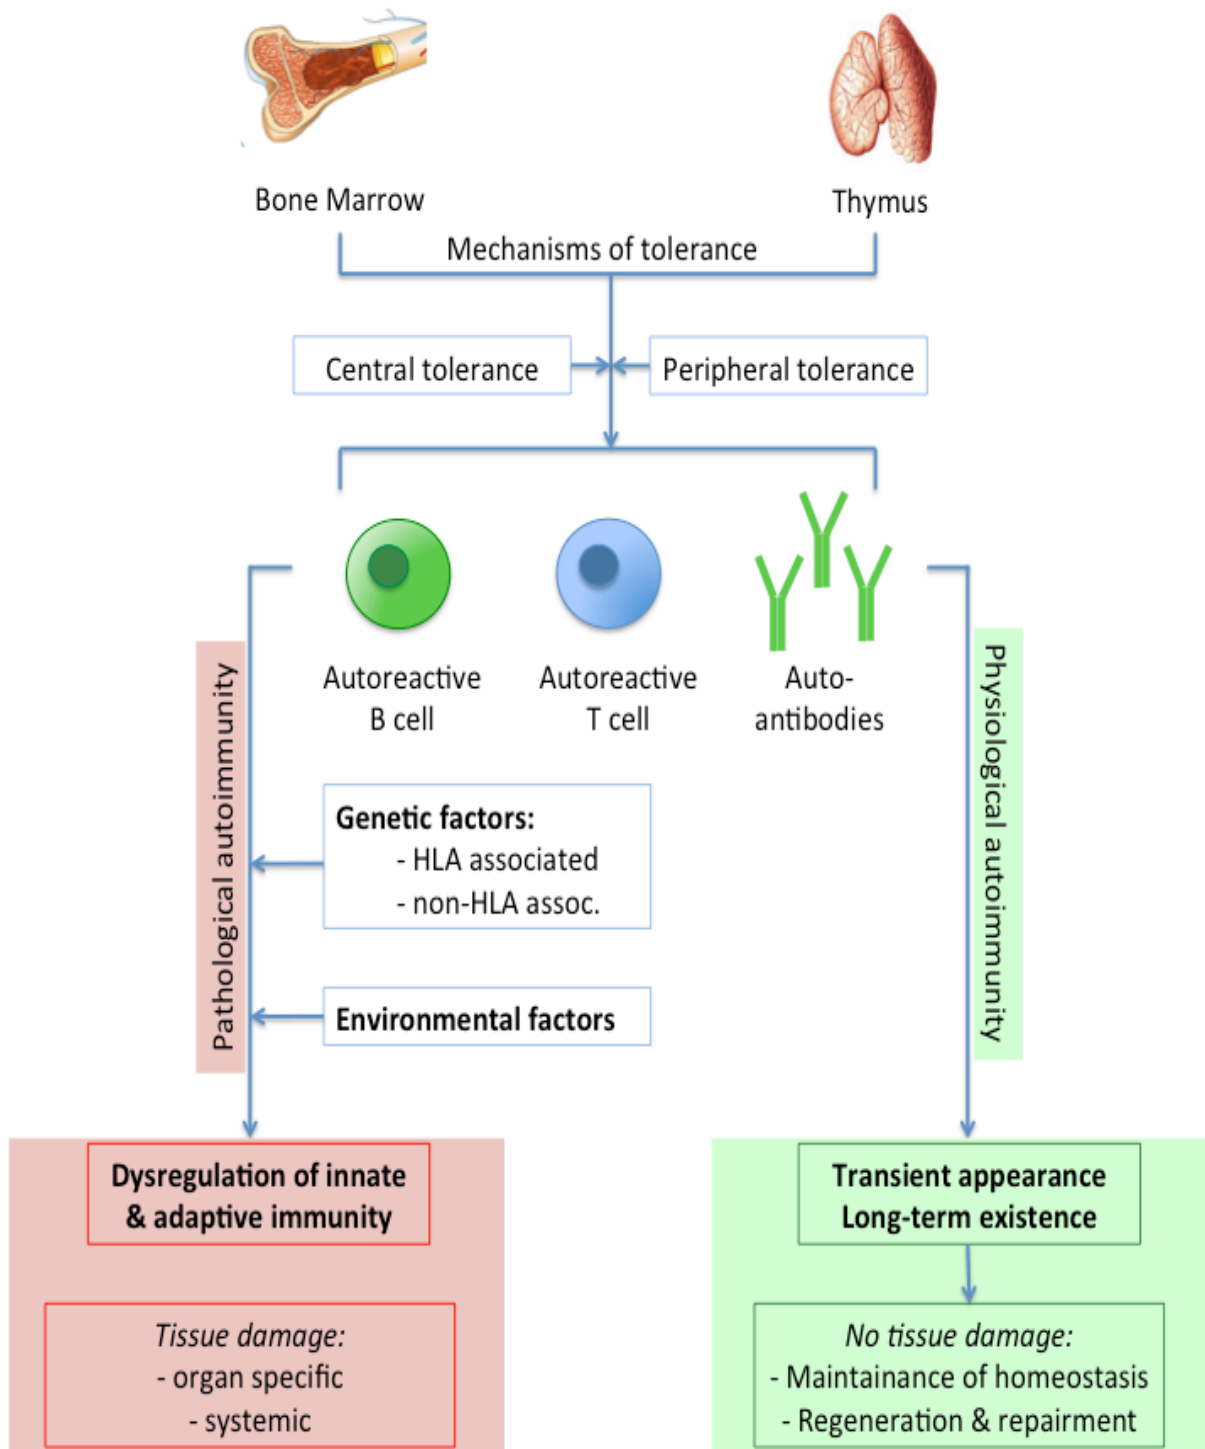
Bone Marrow

Thymus

Mechanisms of tolerance

Central tolerance

Peripheral tolerance

Autoreactive B cell

Autoreactive T cell

Auto-antibodies

Pathological autoimmunity

Physiological autoimmunity

**Genetic factors:**
- HLA associated
- non-HLA assoc.

**Environmental factors**

**Dysregulation of innate & adaptive immunity**

*Tissue damage:*
- organ specific
- systemic

**Transient appearance**
**Long-term existence**

*No tissue damage:*
- Maintainance of homeostasis
- Regeneration & repairment